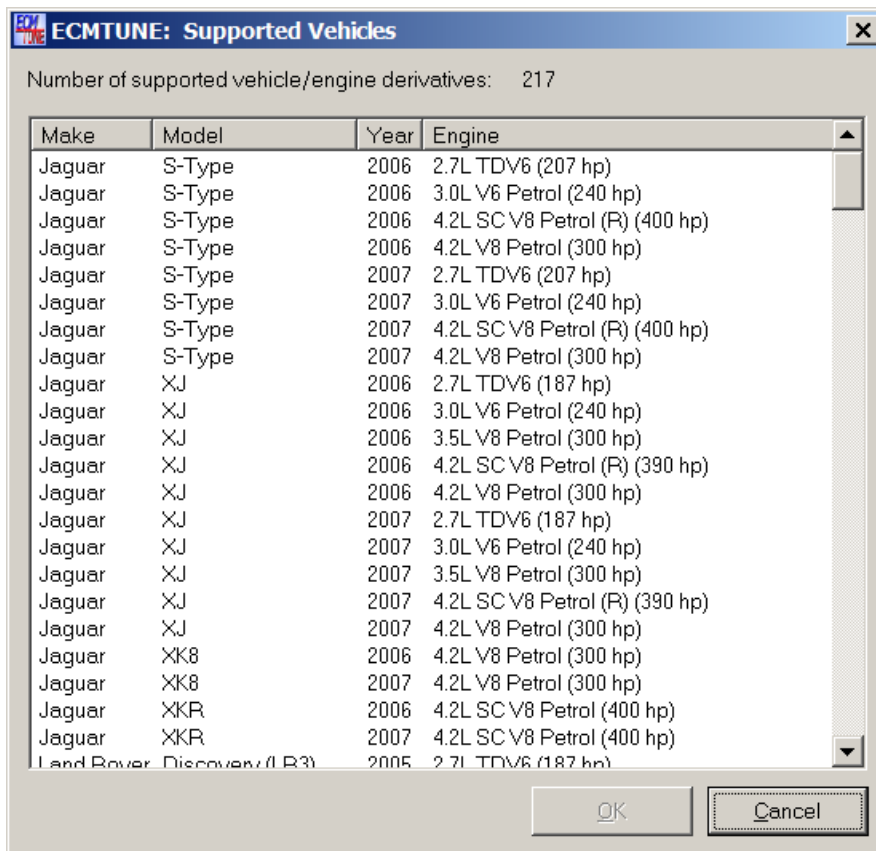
ECM TUNE ECMTUNE: Supported Vehicles

Number of supported vehicle/engine derivatives: 217

| Make | Model | Year | Engine |
|---|---|---|---|
| Jaguar | S-Type | 2006 | 2.7L TDV6 (207 hp) |
| Jaguar | S-Type | 2006 | 3.0L V6 Petrol (240 hp) |
| Jaguar | S-Type | 2006 | 4.2L SC V8 Petrol (R) (400 hp) |
| Jaguar | S-Type | 2006 | 4.2L V8 Petrol (300 hp) |
| Jaguar | S-Type | 2007 | 2.7L TDV6 (207 hp) |
| Jaguar | S-Type | 2007 | 3.0L V6 Petrol (240 hp) |
| Jaguar | S-Type | 2007 | 4.2L SC V8 Petrol (R) (400 hp) |
| Jaguar | S-Type | 2007 | 4.2L V8 Petrol (300 hp) |
| Jaguar | XJ | 2006 | 2.7L TDV6 (187 hp) |
| Jaguar | XJ | 2006 | 3.0L V6 Petrol (240 hp) |
| Jaguar | XJ | 2006 | 3.5L V8 Petrol (300 hp) |
| Jaguar | XJ | 2006 | 4.2L SC V8 Petrol (R) (390 hp) |
| Jaguar | XJ | 2006 | 4.2L V8 Petrol (300 hp) |
| Jaguar | XJ | 2007 | 2.7L TDV6 (187 hp) |
| Jaguar | XJ | 2007 | 3.0L V6 Petrol (240 hp) |
| Jaguar | XJ | 2007 | 3.5L V8 Petrol (300 hp) |
| Jaguar | XJ | 2007 | 4.2L SC V8 Petrol (R) (390 hp) |
| Jaguar | XJ | 2007 | 4.2L V8 Petrol (300 hp) |
| Jaguar | XK8 | 2006 | 4.2L V8 Petrol (300 hp) |
| Jaguar | XK8 | 2007 | 4.2L V8 Petrol (300 hp) |
| Jaguar | XKR | 2006 | 4.2L SC V8 Petrol (400 hp) |
| Jaguar | XKR | 2007 | 4.2L SC V8 Petrol (400 hp) |
| Land Rover | Discovery (LR3) | 2005 | 2.7L TDV6 (187 hp) |

OK Cancel